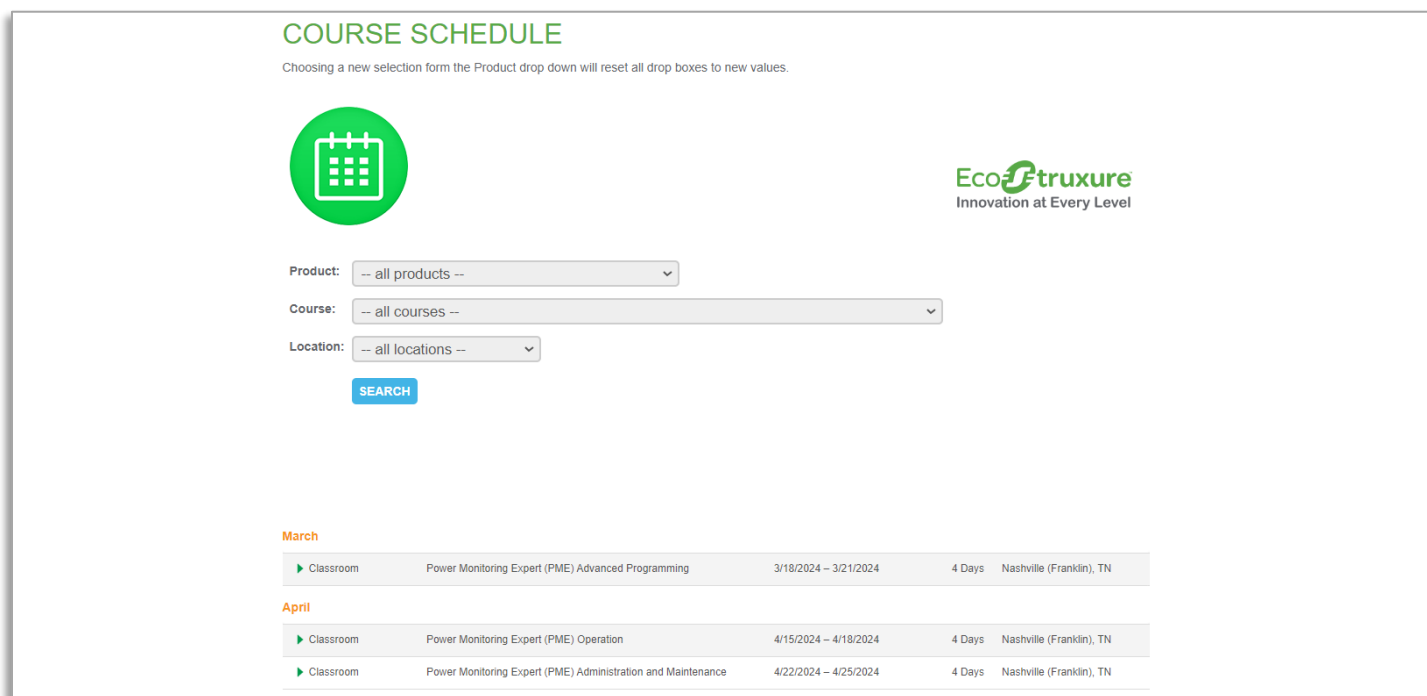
COURSE SCHEDULE

Choosing a new selection form the Product drop down will reset all drop boxes to new values.

EcoStruxure
Innovation at Every Level

Product: -- all products --

Course: -- all courses --

Location: -- all locations --

SEARCH

March

| Classroom | Power Monitoring Expert (PME) Advanced Programming | 3/18/2024 – 3/21/2024 | 4 Days | Nashville (Franklin), TN |
|---|---|---|---|---|

April

| Classroom | Power Monitoring Expert (PME) Operation | 4/15/2024 – 4/18/2024 | 4 Days | Nashville (Franklin), TN |
|---|---|---|---|---|
| Classroom | Power Monitoring Expert (PME) Administration and Maintenance | 4/22/2024 – 4/25/2024 | 4 Days | Nashville (Franklin), TN |